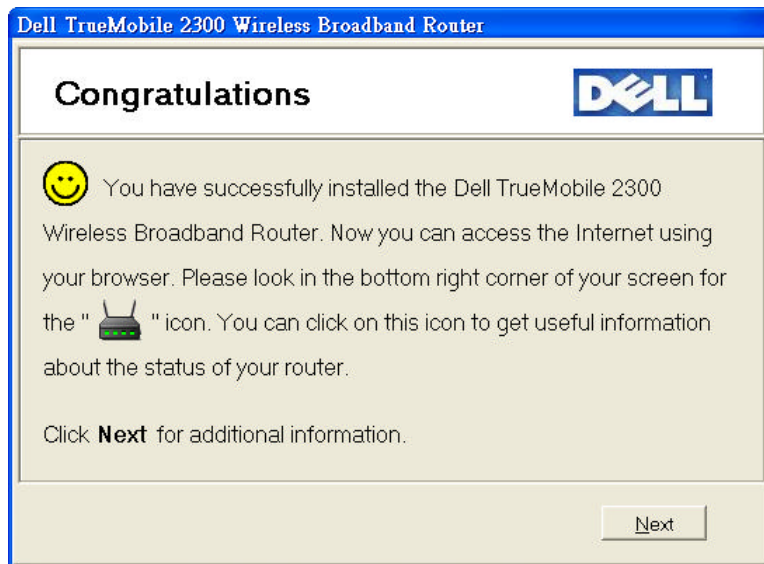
Dell TrueMobile 2300 Wireless Broadband Router

Congratulations

DELL

You have successfully installed the Dell TrueMobile 2300 Wireless Broadband Router. Now you can access the Internet using your browser. Please look in the bottom right corner of your screen for the " " icon. You can click on this icon to get useful information about the status of your router.

Click **Next** for additional information.

Next